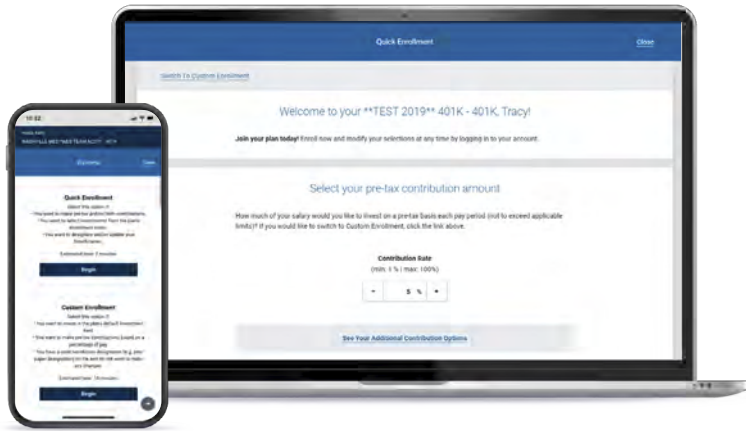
Quick Enrollment

Close

Switch To Custom Enrollment

Welcome to your **TEST 2019** 401K - 401K, Tracy!

Join your plan today! Enroll now and modify your selections at any time by logging in to your account.

Select your pre-tax contribution amount

How much of your salary would you like to invest on a pre-tax basis each pay period (not to exceed applicable limits)? If you would like to switch to Custom Enrollment, click the link above.

Contribution Rate

(min: 1 % | max: 100%)

-

5 %

+

See Your Additional Contribution Options

10:52

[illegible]

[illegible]

Enrollment

Close

Quick Enrollment

Select this option if:

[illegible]

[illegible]

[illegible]

Estimated time: 2 minutes

Begin

Custom Enrollment

Select this option if:

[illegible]

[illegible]

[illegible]

Estimated time: 10 minutes

Begin